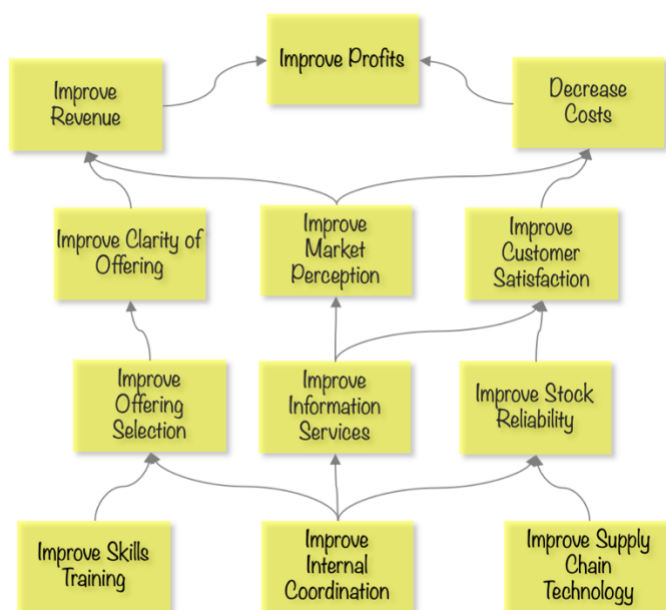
Improve Profits

Improve Revenue

Decrease Costs

Improve Clarity of Offering

Improve Market Perception

Improve Customer Satisfaction

Improve Offering Selection

Improve Information Services

Improve Stock Reliability

Improve Skills Training

Improve Internal Coordination

Improve Supply Chain Technology